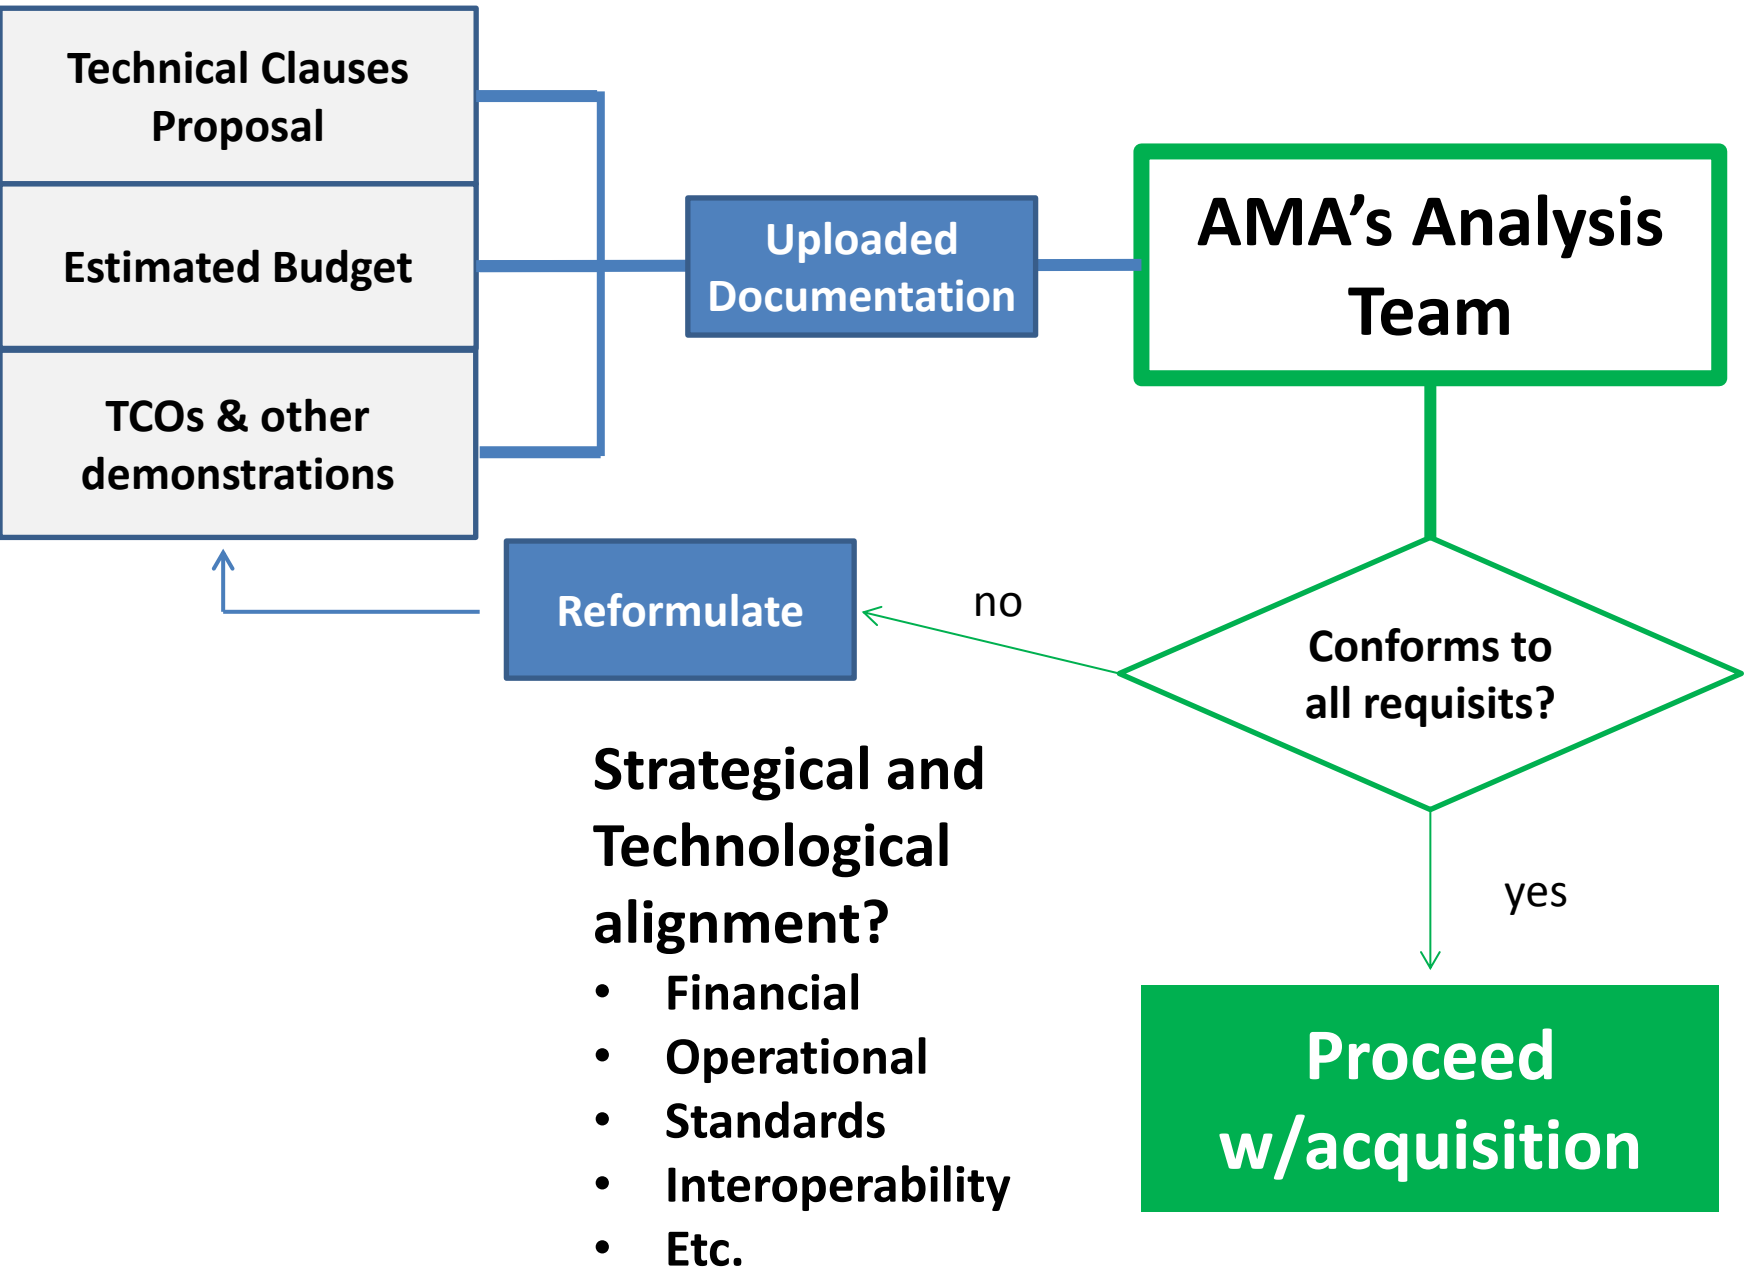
Technical Clauses Proposal

Estimated Budget

TCOs & other demonstrations

Uploaded Documentation

AMA's Analysis Team

Reformulate

no

Conforms to all requisits?

Strategical and Technological alignment?
- Financial
- Operational
- Standards
- Interoperability
- Etc.

yes

Proceed w/acquisition